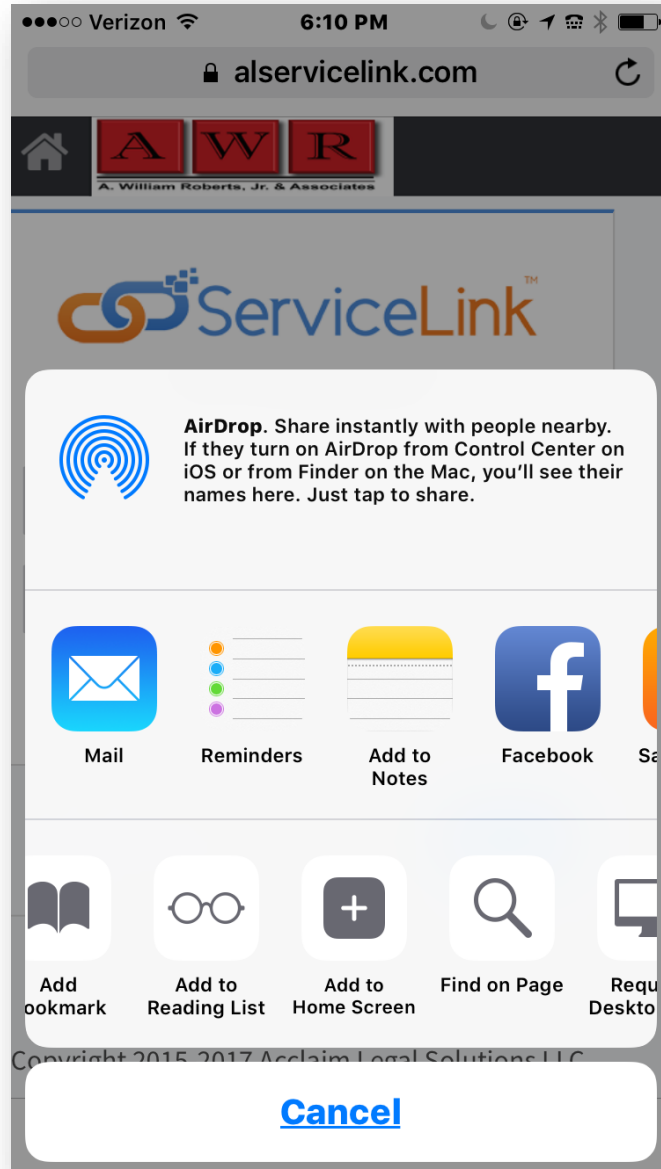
●●●○○ Verizon 6:10 PM

alservicelink.com

A W R
A. William Roberts, Jr. & Associates

ServiceLink™

AirDrop. Share instantly with people nearby. If they turn on AirDrop from Control Center on iOS or from Finder on the Mac, you'll see their names here. Just tap to share.

Mail
Reminders
Add to Notes
Facebook
Sa

Add ookmark
Add to Reading List
Add to Home Screen
Find on Page
Requ Deskto

Copyright 2015-2017 Acclaim Legal Solutions LLC

Cancel